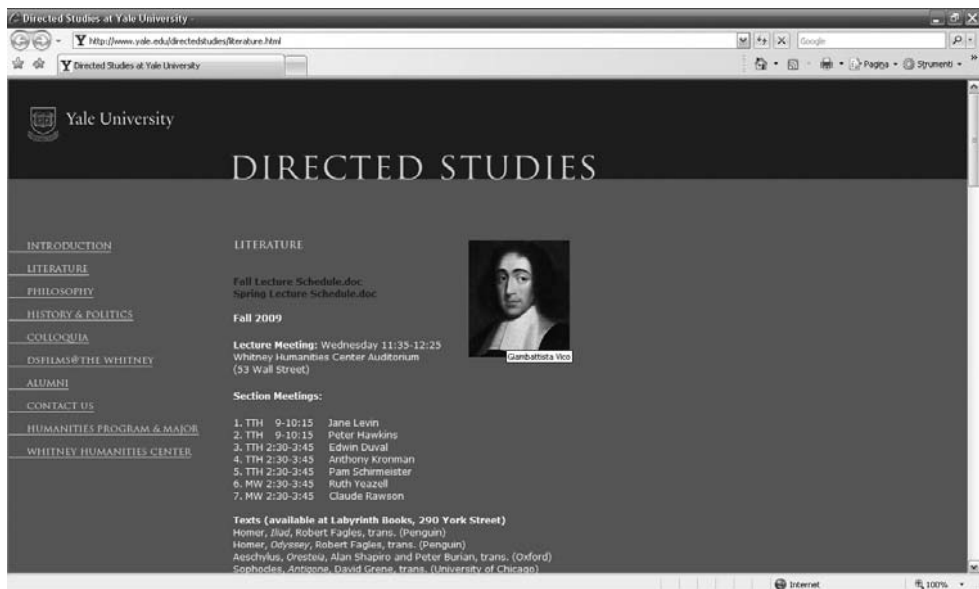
Directed Studies at Yale University

http://www.yale.edu/directedstudies/literature.html

Google

Directed Studies at Yale University

Pagina · Strumenti ·

Yale University

DIRECTED STUDIES

INTRODUCTION
LITERATURE
PHILOSOPHY
HISTORY & POLITICS
COLLOQUIA
DSFILMS@THE WHITNEY
ALUMNI
CONTACT US
HUMANITIES PROGRAM & MAJOR
WHITNEY HUMANITIES CENTER

LITERATURE

Fall Lecture Schedule.doc
Spring Lecture Schedule.doc

Giambattista Vico

Fall 2009

Lecture Meeting: Wednesday 11:35-12:25
Whitney Humanities Center Auditorium
(53 Wall Street)

Section Meetings:

1. TTH 9-10:15 Jane Levin
2. TTH 9-10:15 Peter Hawkins
3. TTH 2:30-3:45 Edwin Duval
4. TTH 2:30-3:45 Anthony Kronman
5. TTH 2:30-3:45 Pam Schirmeister
6. MW 2:30-3:45 Ruth Yeazell
7. MW 2:30-3:45 Claude Rawson

Texts (available at Labyrinth Books, 290 York Street)
Homer, Iliad, Robert Fagles, trans. (Penguin)
Homer, Odyssey, Robert Fagles, trans. (Penguin)
Aeschylus, Oresteia, Alan Shapiro and Peter Burian, trans. (Oxford)
Sophocles, Antigone, David Grene, trans. (University of Chicago)

Internet

100%